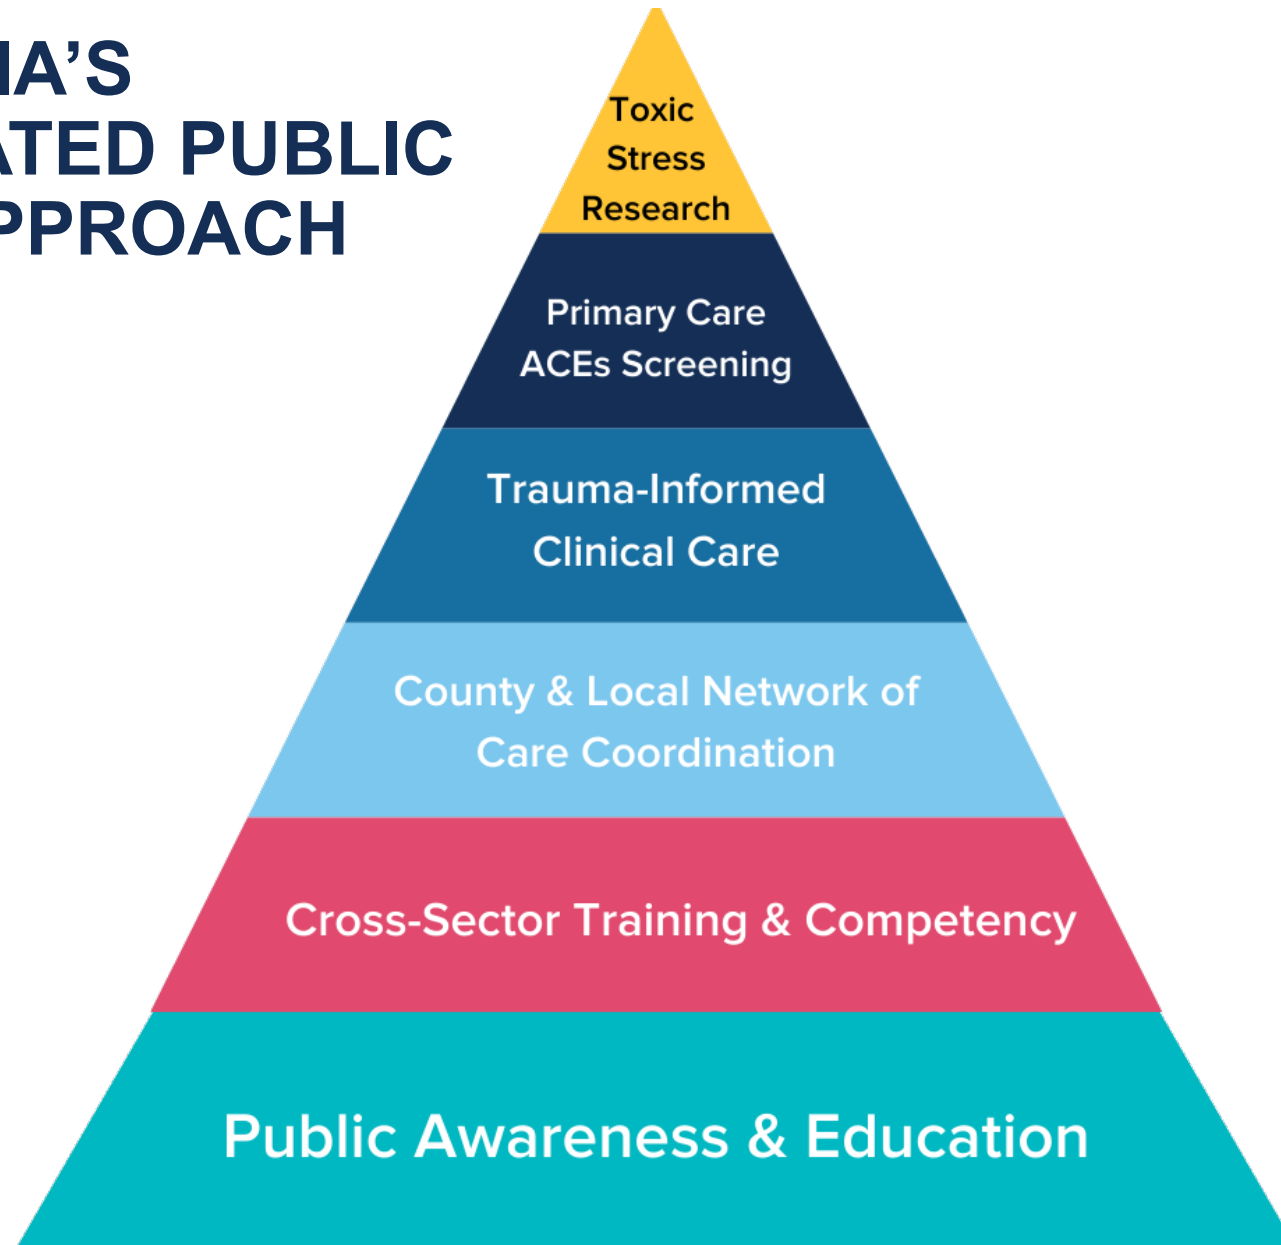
IA'S
ATED PUBLIC
PPROACH

Toxic Stress Research

Primary Care ACEs Screening

Trauma-Informed Clinical Care

County & Local Network of Care Coordination

Cross-Sector Training & Competency

Public Awareness & Education